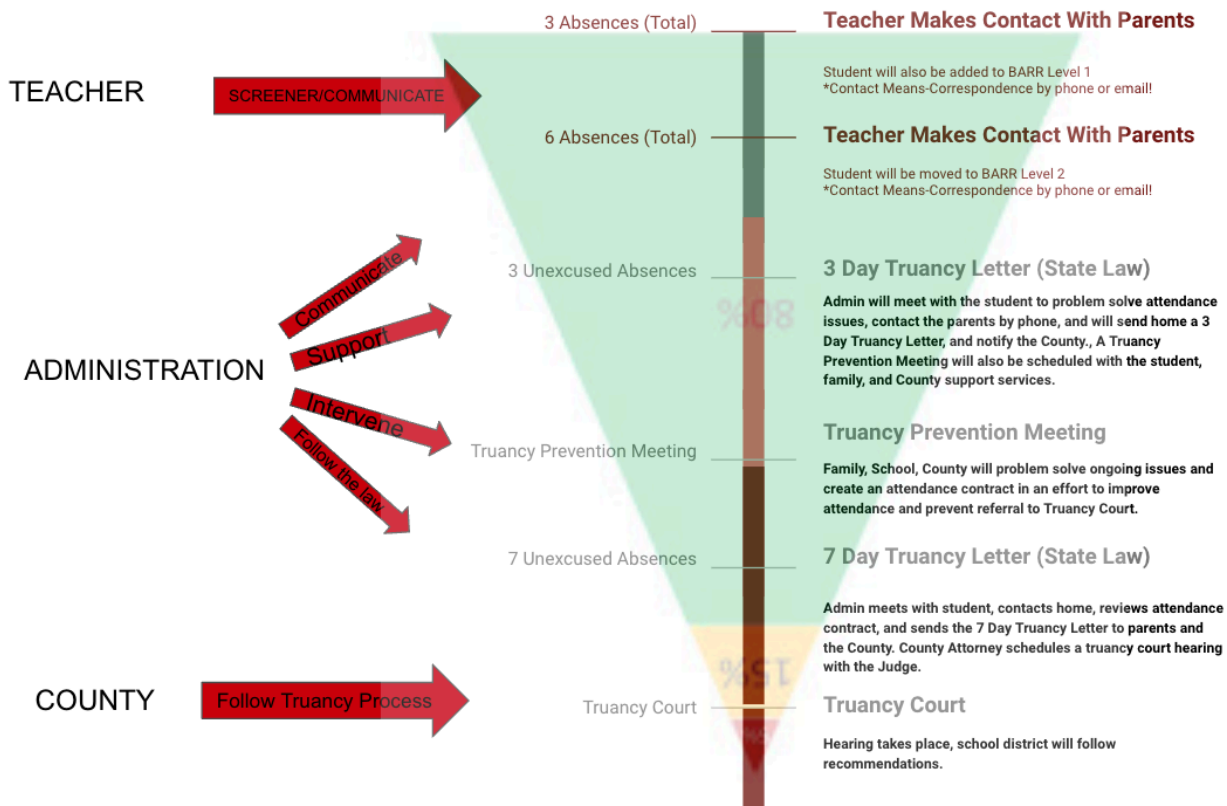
TEACHER

SCREENER/COMMUNICATE

ADMINISTRATION

Communicate

Support

Intervene

Follow the law

COUNTY

Follow Truancy Process

3 Absences (Total)

Teacher Makes Contact With Parents

Student will also be added to BARR Level 1
*Contact Means-Correspondence by phone or email!

6 Absences (Total)

Teacher Makes Contact With Parents

Student will be moved to BARR Level 2
*Contact Means-Correspondence by phone or email!

3 Unexcused Absences

3 Day Truancy Letter (State Law)

Admin will meet with the student to problem solve attendance issues, contact the parents by phone, and will send home a 3 Day Truancy Letter, and notify the County., A Truancy Prevention Meeting will also be scheduled with the student, family, and County support services.

%08

Truancy Prevention Meeting

Truancy Prevention Meeting

Family, School, County will problem solve ongoing issues and create an attendance contract in an effort to improve attendance and prevent referral to Truancy Court.

7 Unexcused Absences

7 Day Truancy Letter (State Law)

Admin meets with student, contacts home, reviews attendance contract, and sends the 7 Day Truancy Letter to parents and the County. County Attorney schedules a truancy court hearing with the Judge.

%15

Truancy Court

Truancy Court

Hearing takes place, school district will follow recommendations.